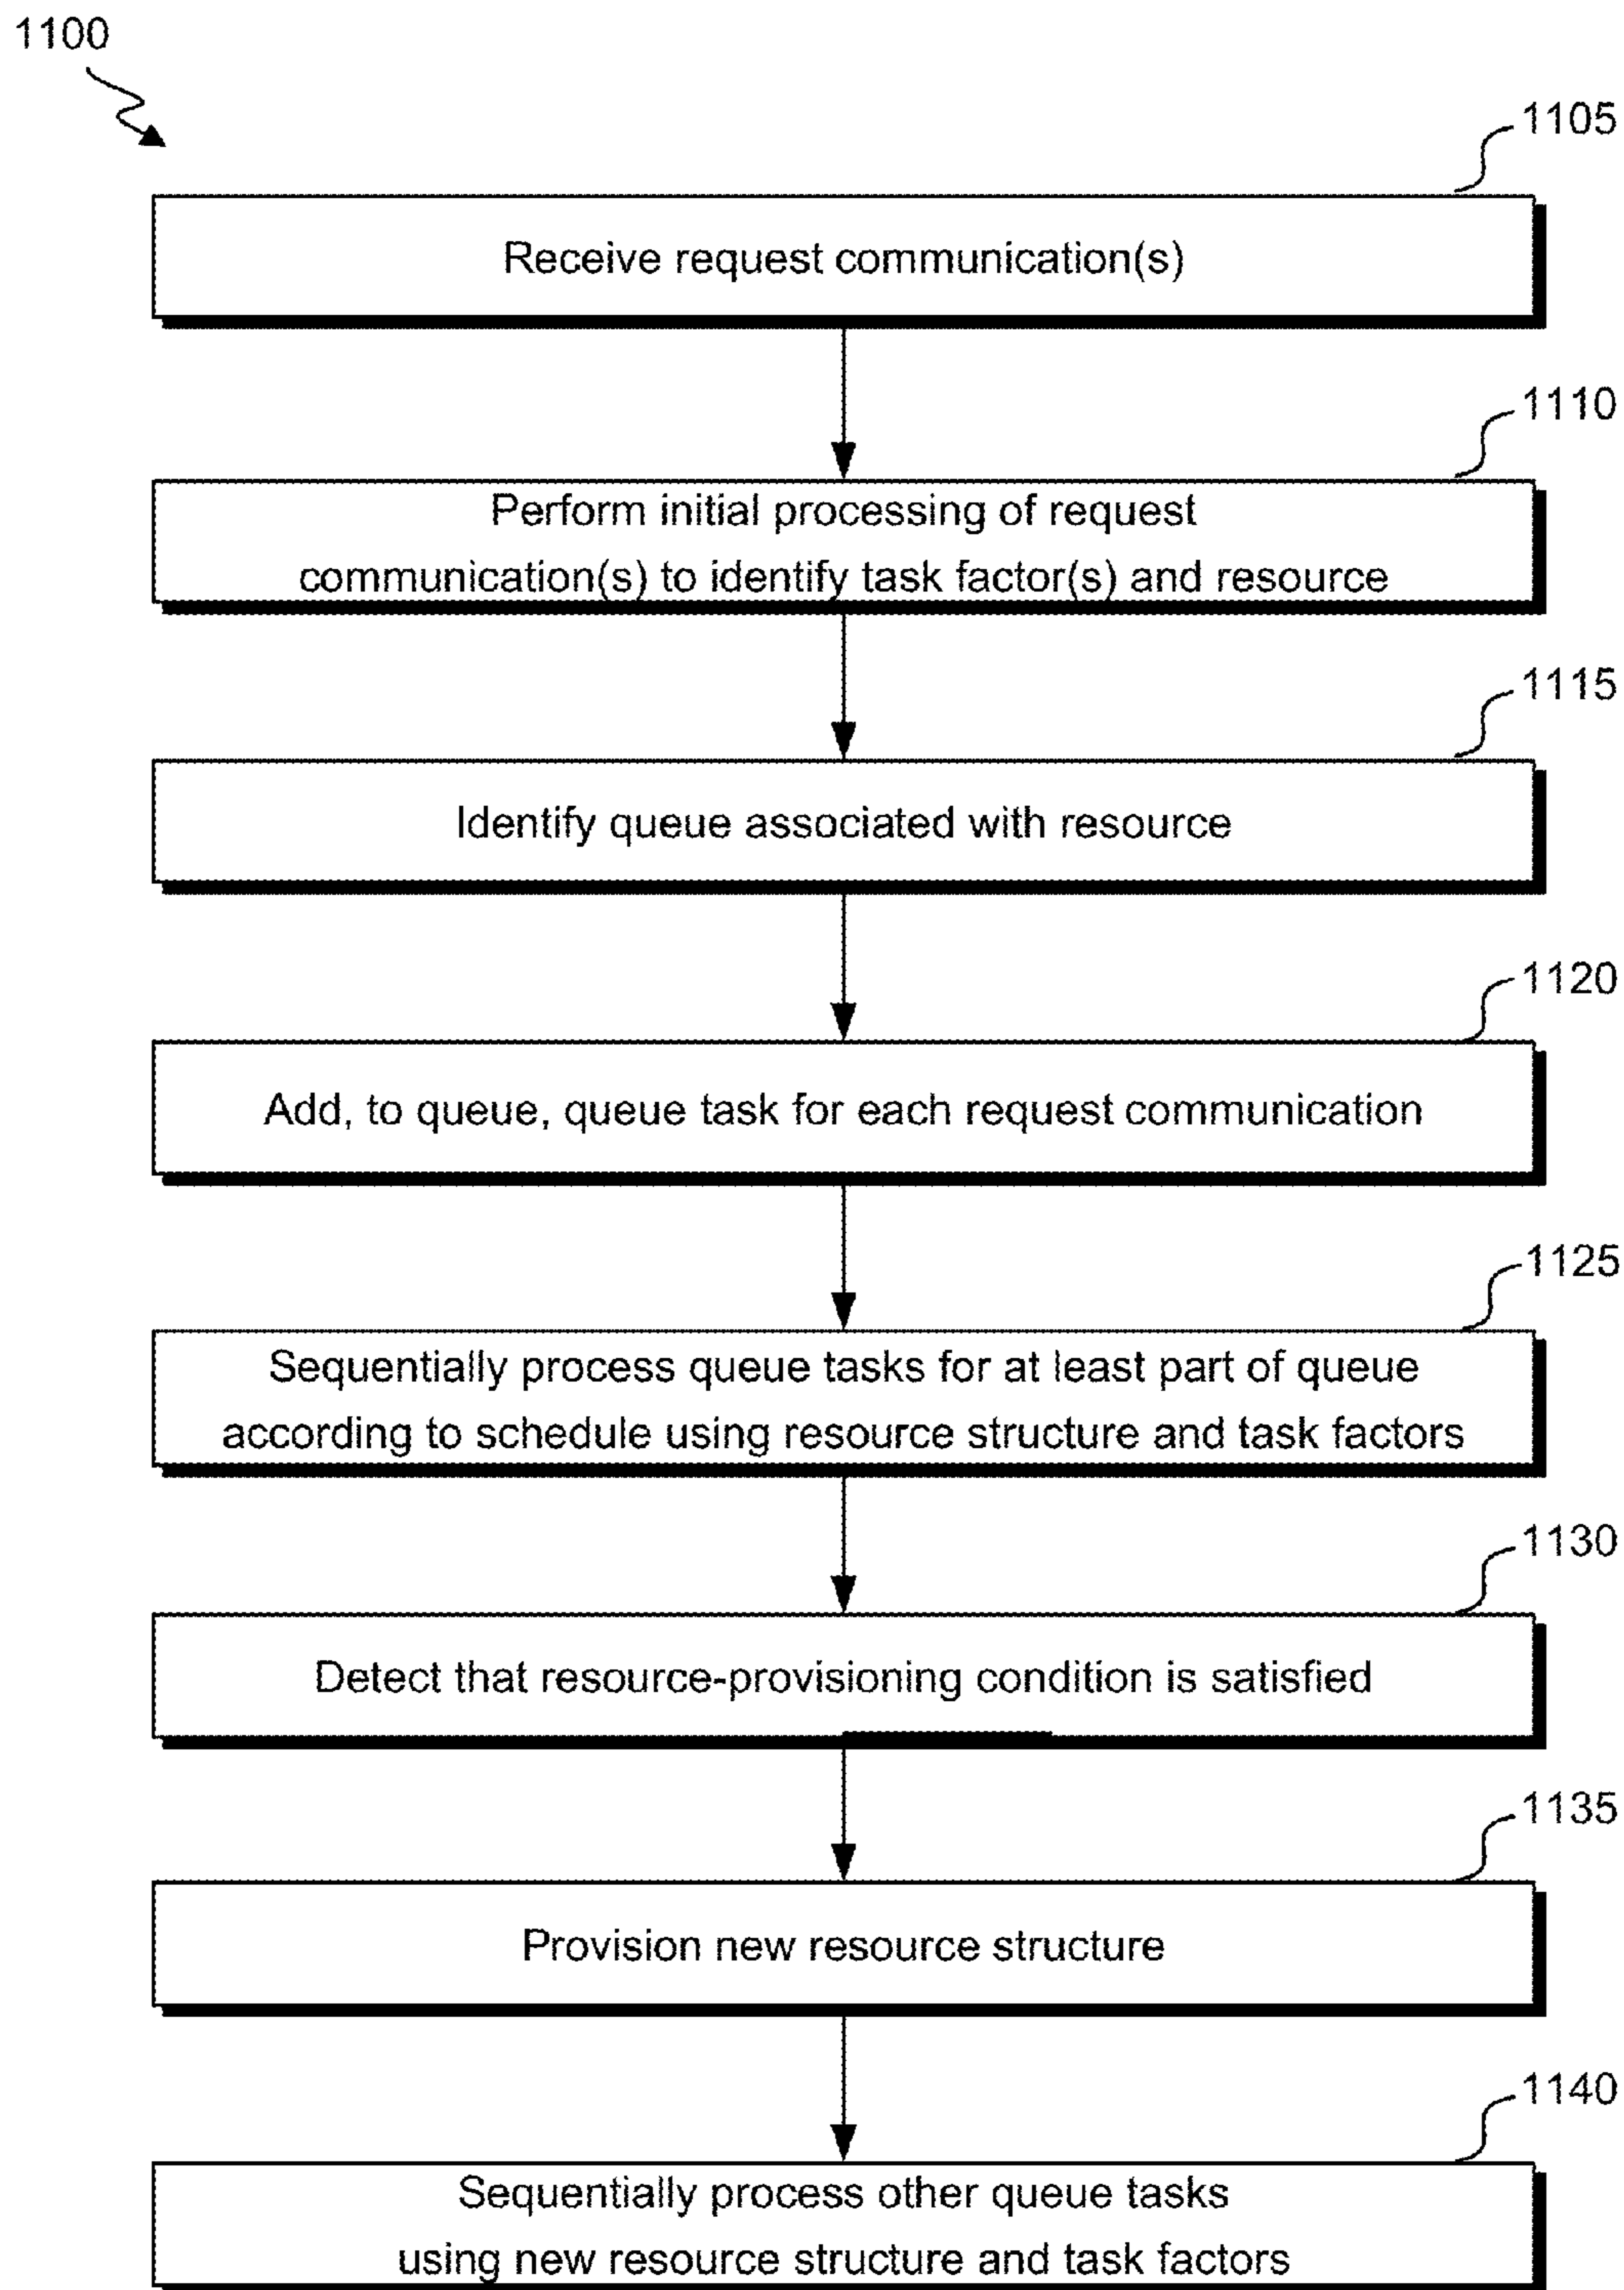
1100

1105

Receive request communication(s)

1110

Perform initial processing of request communication(s) to identify task factor(s) and resource

1115

Identify queue associated with resource

1120

Add, to queue, queue task for each request communication

1125

Sequentially process queue tasks for at least part of queue according to schedule using resource structure and task factors

1130

Detect that resource-provisioning condition is satisfied

1135

Provision new resource structure

1140

Sequentially process other queue tasks using new resource structure and task factors